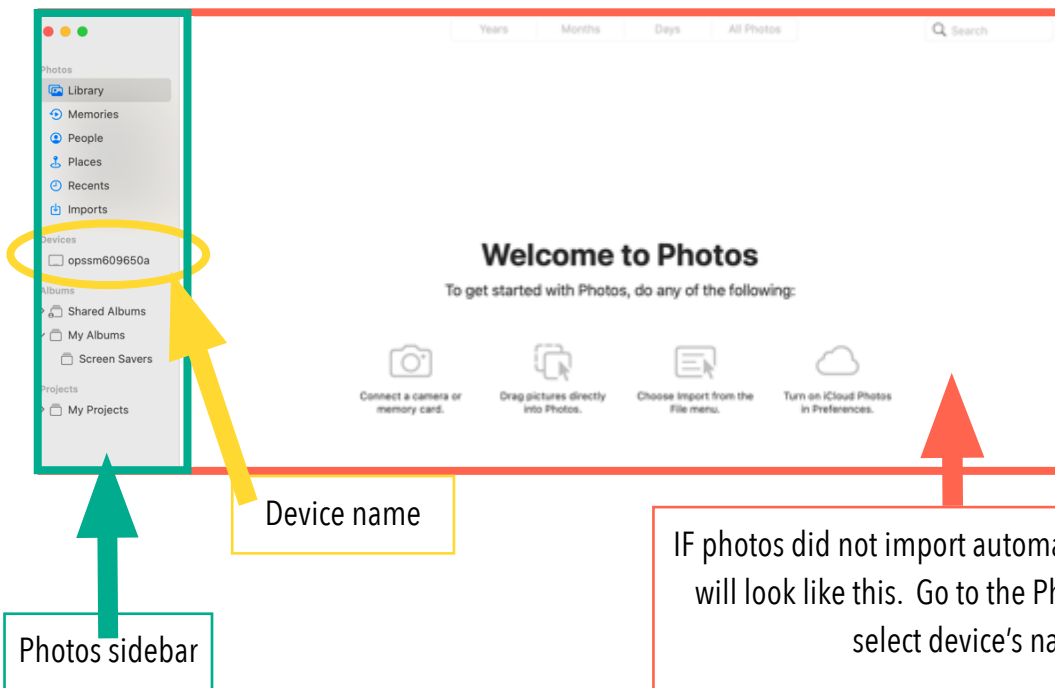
Photos
Library
Memories
People
Places
Recents
Imports
Devices
opssm609650a
Albums
Shared Albums
My Albums
Screen Savers
Projects
My Projects

Years
Months
Days
All Photos
Search

Welcome to Photos
To get started with Photos, do any of the following:

Connect a camera or memory card.
Drag pictures directly into Photos.
Choose Import from the File menu.
Turn on iCloud Photos in Preferences.

Device name

Photos sidebar

IF photos did not import autom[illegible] will look like this. Go to the P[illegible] select device's n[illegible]